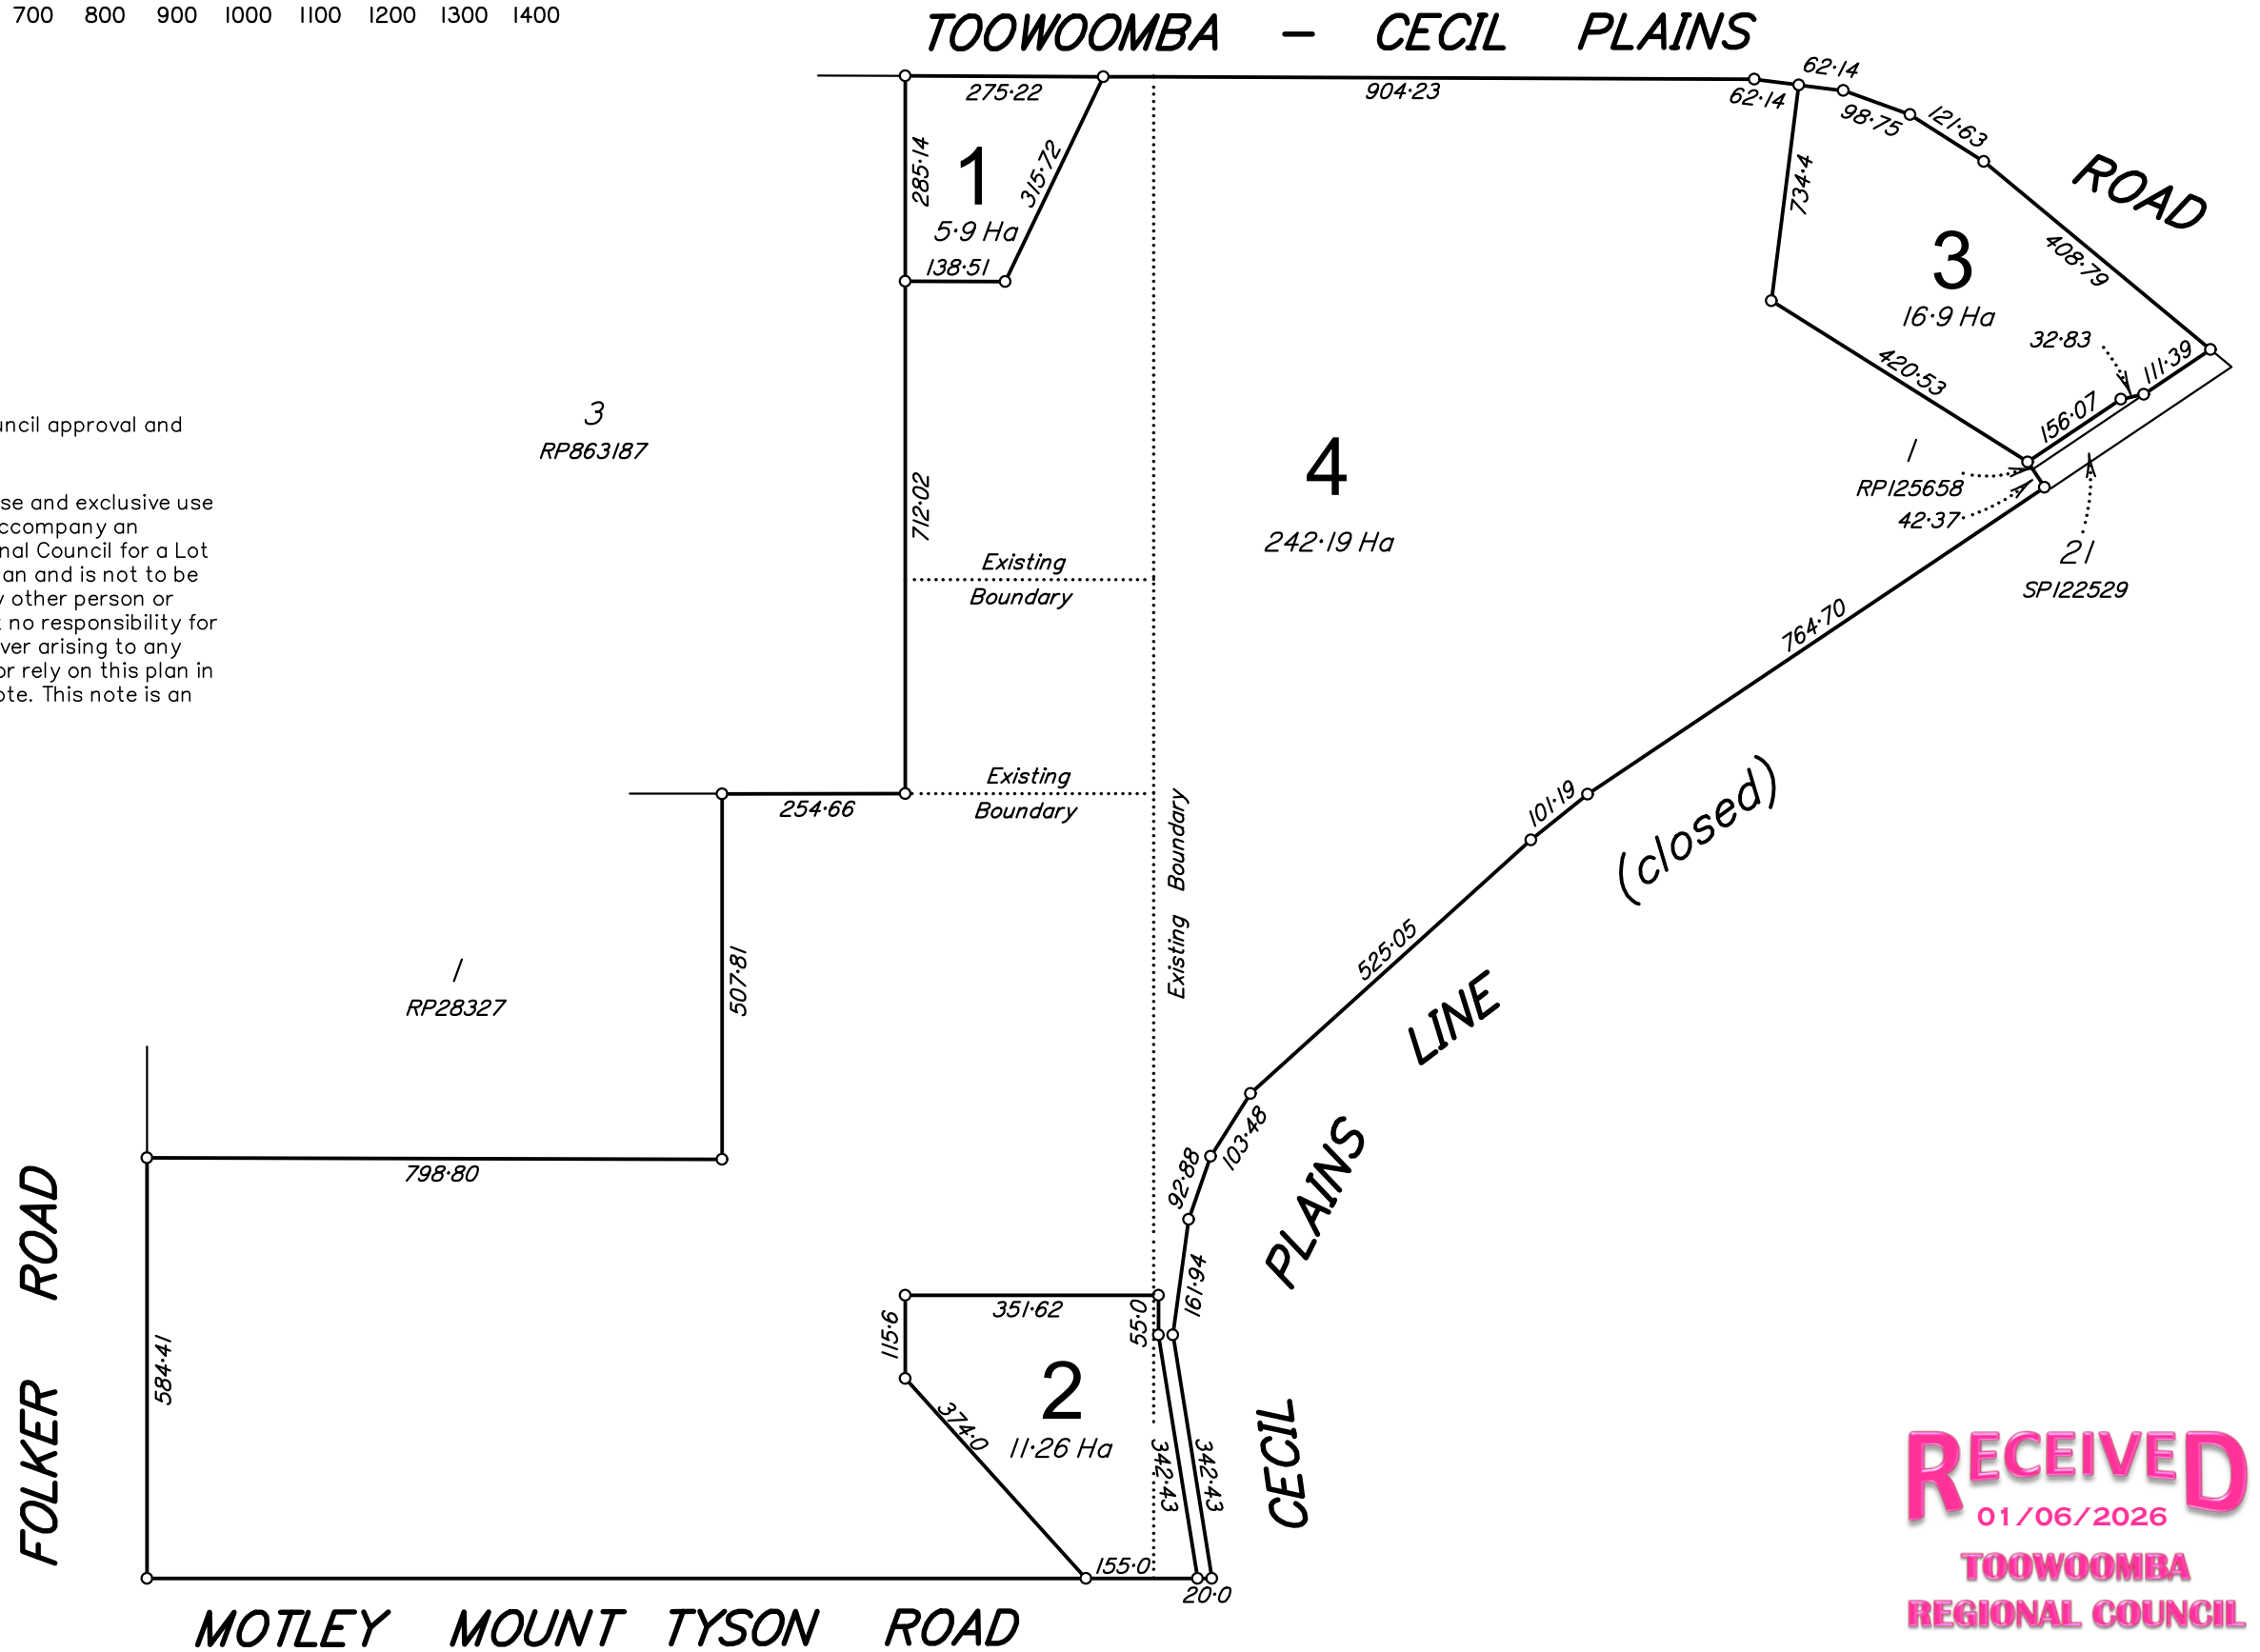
700 800 900 1000 1100 1200 1300 1400

TOOWOOMBA – CECIL PLAINS

ROAD

275·22
904·23
62·14
62·14
98·75
121·63
285·14
1
315·72
5·9 Ha
138·51
734·4
3
16·9 Ha
408·79
32·83
420·53
111·39
156·07

ıncil approval and

se and exclusive use ccompany an nal Council for a Lot an and is not to be other person or no responsibility for ver arising to any or rely on this plan in ote. This note is an

3
RP863187

4
242·19 Ha

1
RP125658
42·37
21
SP122529

712·02
Existing Boundary
Existing Boundary
254·66
764·70
101·19
(closed)
Existing Boundary
525·05
LINE
1
RP28327
507·81
103·48
PLAINS
92·88
798·80
ROAD
FOLKER
584·41
351·62
115·6
55·0
161·94
2
11·26 Ha
374·0
342·43
342·43
CECIL
155·0
20·0

MOTLEY MOUNT TYSON ROAD

RECEIVED
01/06/2026
TOOWOOMBA
REGIONAL COUNCIL